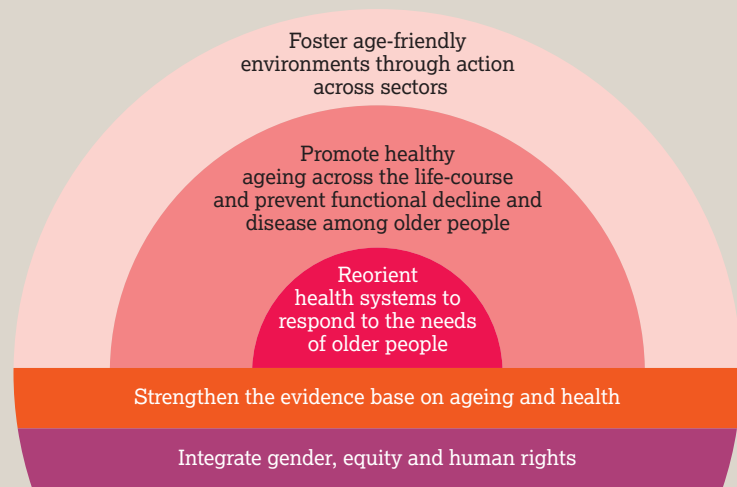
Foster age-friendly environments through action across sectors

Promote healthy ageing across the life-course and prevent functional decline and disease among older people

Reorient health systems to respond to the needs of older people

Strengthen the evidence base on ageing and health

Integrate gender, equity and human rights